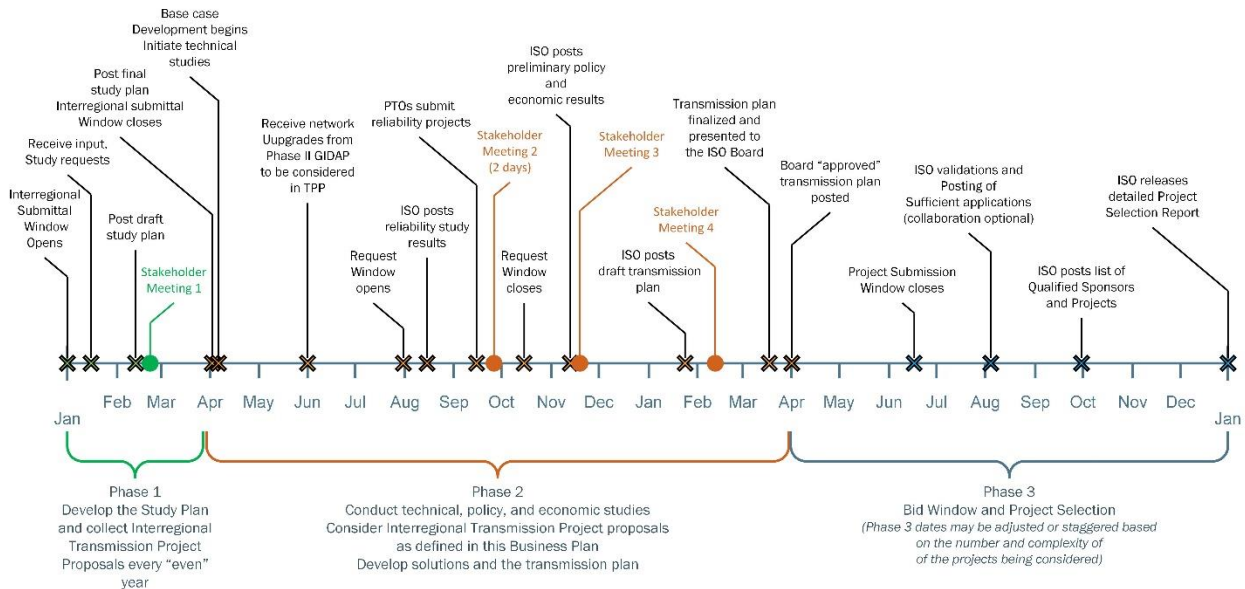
Interregional Submittal Window Opens

Receive input, Study requests

Post draft study plan

Stakeholder Meeting 1

Post final study plan Interregional submittal Window closes

Base case Development begins Initiate technical studies

Receive network Uupgrades from Phase II GIDAP to be considered in TPP

Request Window opens

ISO posts reliability study results

PTOs submit reliability projects

Stakeholder Meeting 2 (2 days)

Request Window closes

ISO posts preliminary policy and economic results

Stakeholder Meeting 3

ISO posts draft transmission plan

Stakeholder Meeting 4

Transmission plan finalized and presented to the ISO Board

Board "approved" transmission plan posted

Project Submission Window closes

ISO validations and Posting of Sufficient applications (collaboration optional)

ISO posts list of Qualified Sponsors and Projects

ISO releases detailed Project Selection Report

Jan Feb Mar Apr May Jun Jul Aug Sep Oct Nov Dec Jan Feb Mar Apr May Jun Jul Aug Sep Oct Nov Dec Jan

Phase 1
Develop the Study Plan and collect Interregional Transmission Project Proposals every "even" year

Phase 2
Conduct technical, policy, and economic studies
Consider Interregional Transmission Project proposals as defined in this Business Plan
Develop solutions and the transmission plan

Phase 3
Bid Window and Project Selection
(Phase 3 dates may be adjusted or staggered based on the number and complexity of of the projects being considered)